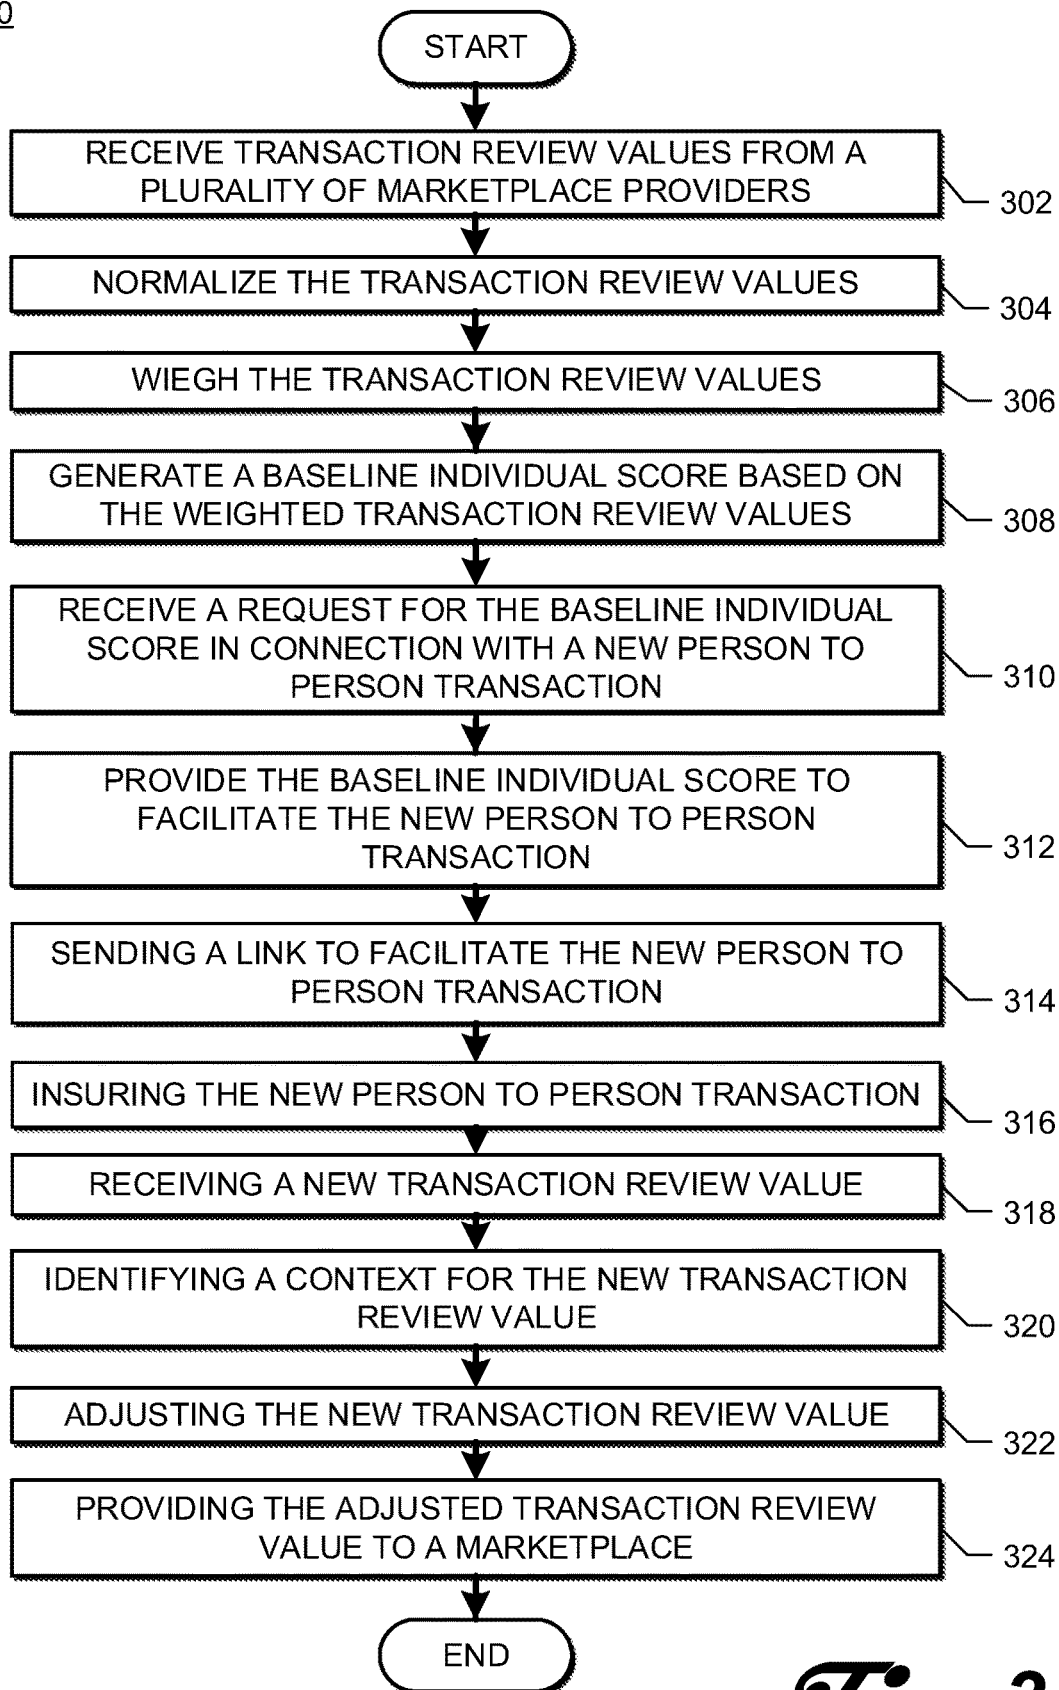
0

START

RECEIVE TRANSACTION REVIEW VALUES FROM A PLURALITY OF MARKETPLACE PROVIDERS

302

NORMALIZE THE TRANSACTION REVIEW VALUES

304

WIEGH THE TRANSACTION REVIEW VALUES

306

GENERATE A BASELINE INDIVIDUAL SCORE BASED ON THE WEIGHTED TRANSACTION REVIEW VALUES

308

RECEIVE A REQUEST FOR THE BASELINE INDIVIDUAL SCORE IN CONNECTION WITH A NEW PERSON TO PERSON TRANSACTION

310

PROVIDE THE BASELINE INDIVIDUAL SCORE TO FACILITATE THE NEW PERSON TO PERSON TRANSACTION

312

SENDING A LINK TO FACILITATE THE NEW PERSON TO PERSON TRANSACTION

314

INSURING THE NEW PERSON TO PERSON TRANSACTION

316

RECEIVING A NEW TRANSACTION REVIEW VALUE

318

IDENTIFYING A CONTEXT FOR THE NEW TRANSACTION REVIEW VALUE

320

ADJUSTING THE NEW TRANSACTION REVIEW VALUE

322

PROVIDING THE ADJUSTED TRANSACTION REVIEW VALUE TO A MARKETPLACE

324

END

Fig. 3